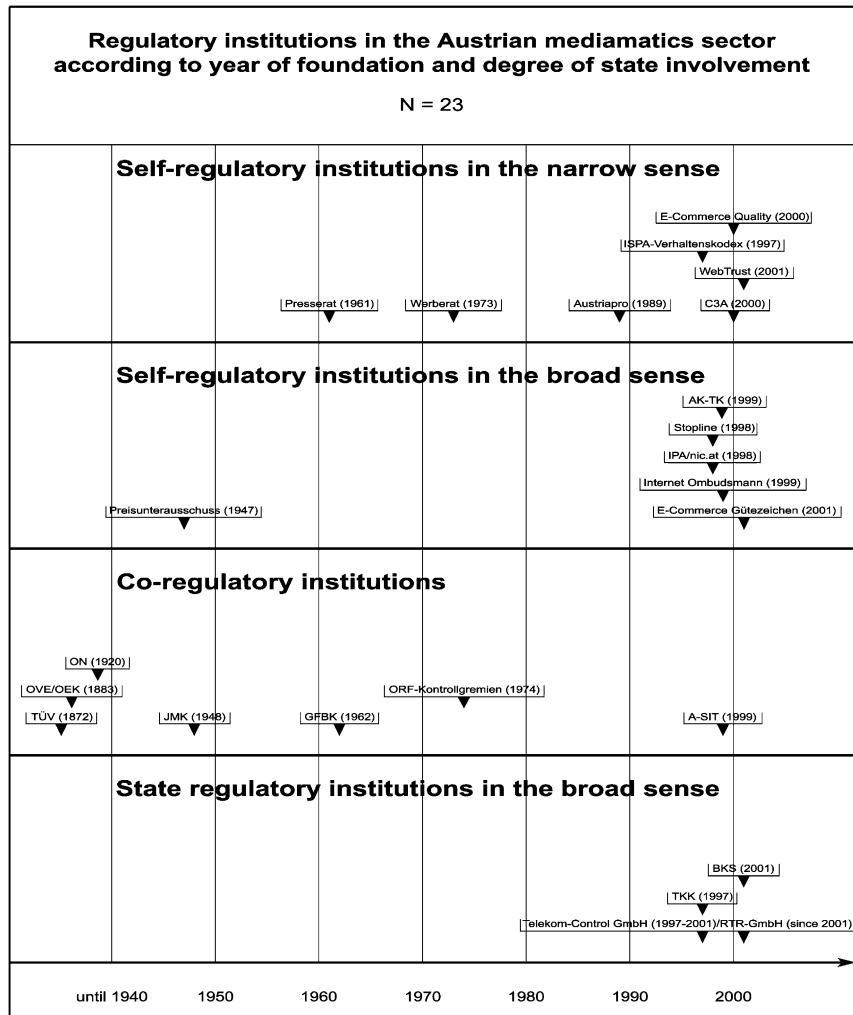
Regulatory institutions in the Austrian mediamatics sector according to year of foundation and degree of state involvement

N = 23

Self-regulatory institutions in the narrow sense

E-Commerce Quality (2000)
ISPA-Verhaltenskodex (1997)
WebTrust (2001)
Presserat (1961)
Werberat (1973)
Austriapro (1989)
C3A (2000)

Self-regulatory institutions in the broad sense

AK-TK (1999)
Stopline (1998)
IPA/nic.at (1998)
Internet Ombudsmann (1999)
Preisunterausschuss (1947)
E-Commerce Gütezeichen (2001)

Co-regulatory institutions

ON (1920)
OVE/OEK (1883)
ORF-Kontrollgremien (1974)
TÜV (1872)
JMK (1948)
GFBK (1962)
A-SIT (1999)

State regulatory institutions in the broad sense

BKS (2001)
TKK (1997)
Telekom-Control GmbH (1997-2001)/RTR-GmbH (since 2001)

until 1940 1950 1960 1970 1980 1990 2000